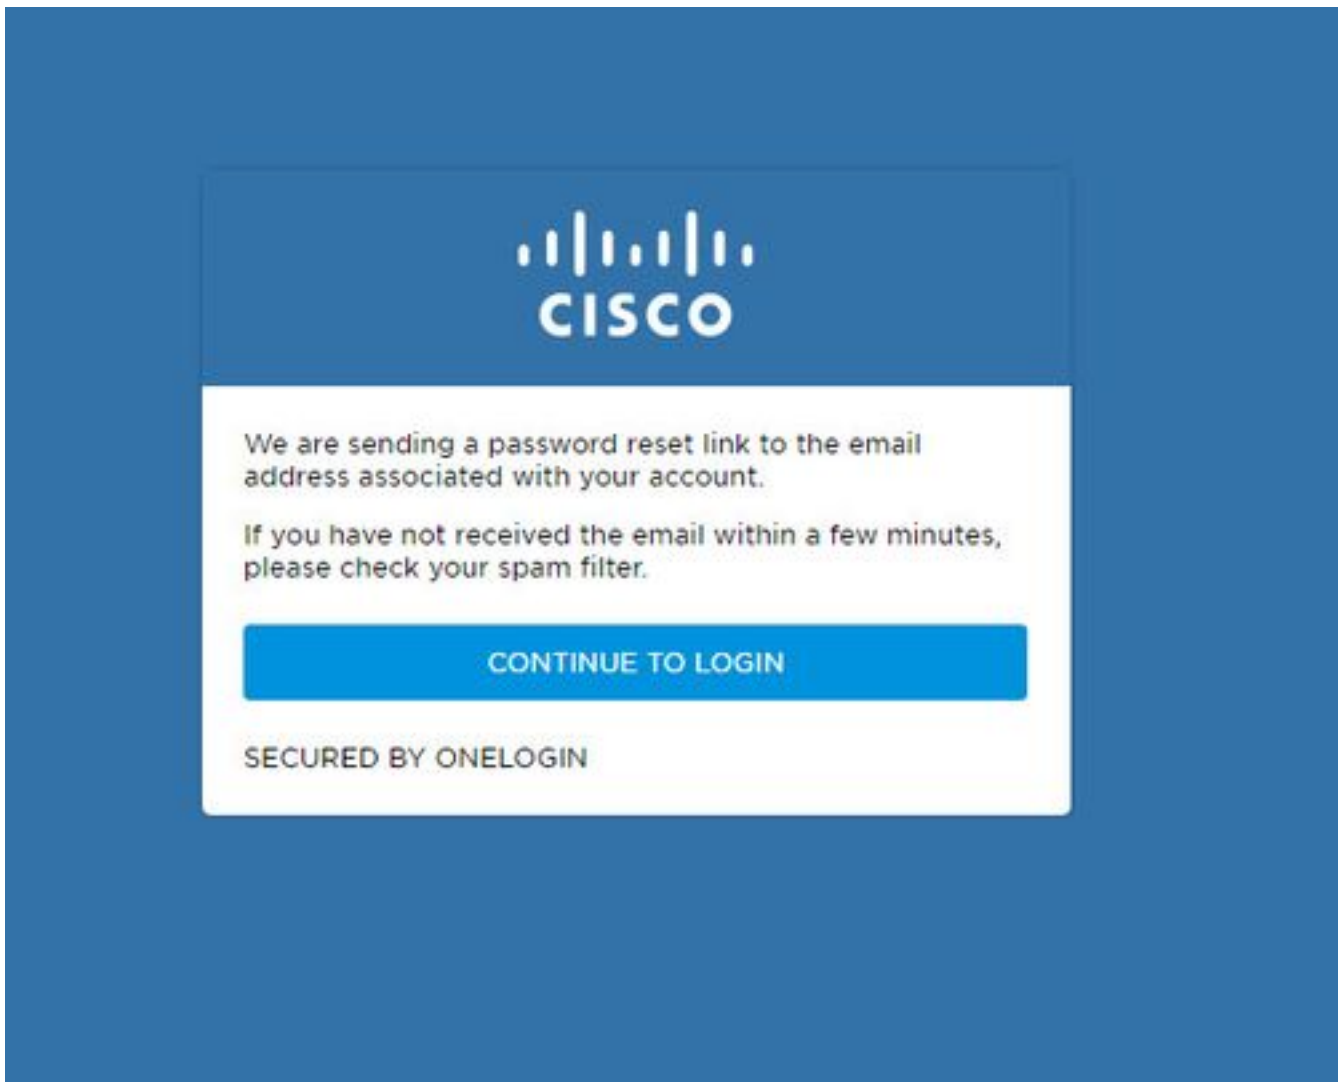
CISCO

We are sending a password reset link to the email address associated with your account.

If you have not received the email within a few minutes, please check your spam filter.

CONTINUE TO LOGIN

SECURED BY ONELOGIN